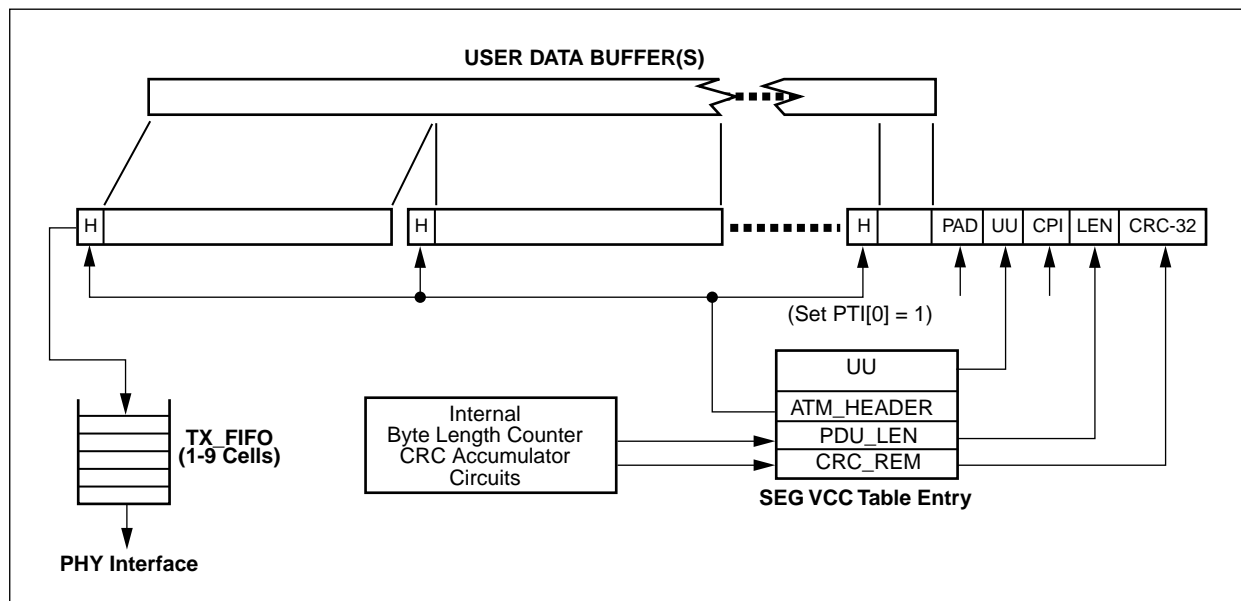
USER DATA BUFFER(S)

H

H

H

PAD

UU

CPI

LEN

CRC-32

(Set PTI[0] = 1)

UU

ATM_HEADER

PDU_LEN

CRC_REM

SEG VCC Table Entry

Internal Byte Length Counter CRC Accumulator Circuits

TX_FIFO (1-9 Cells)

PHY Interface